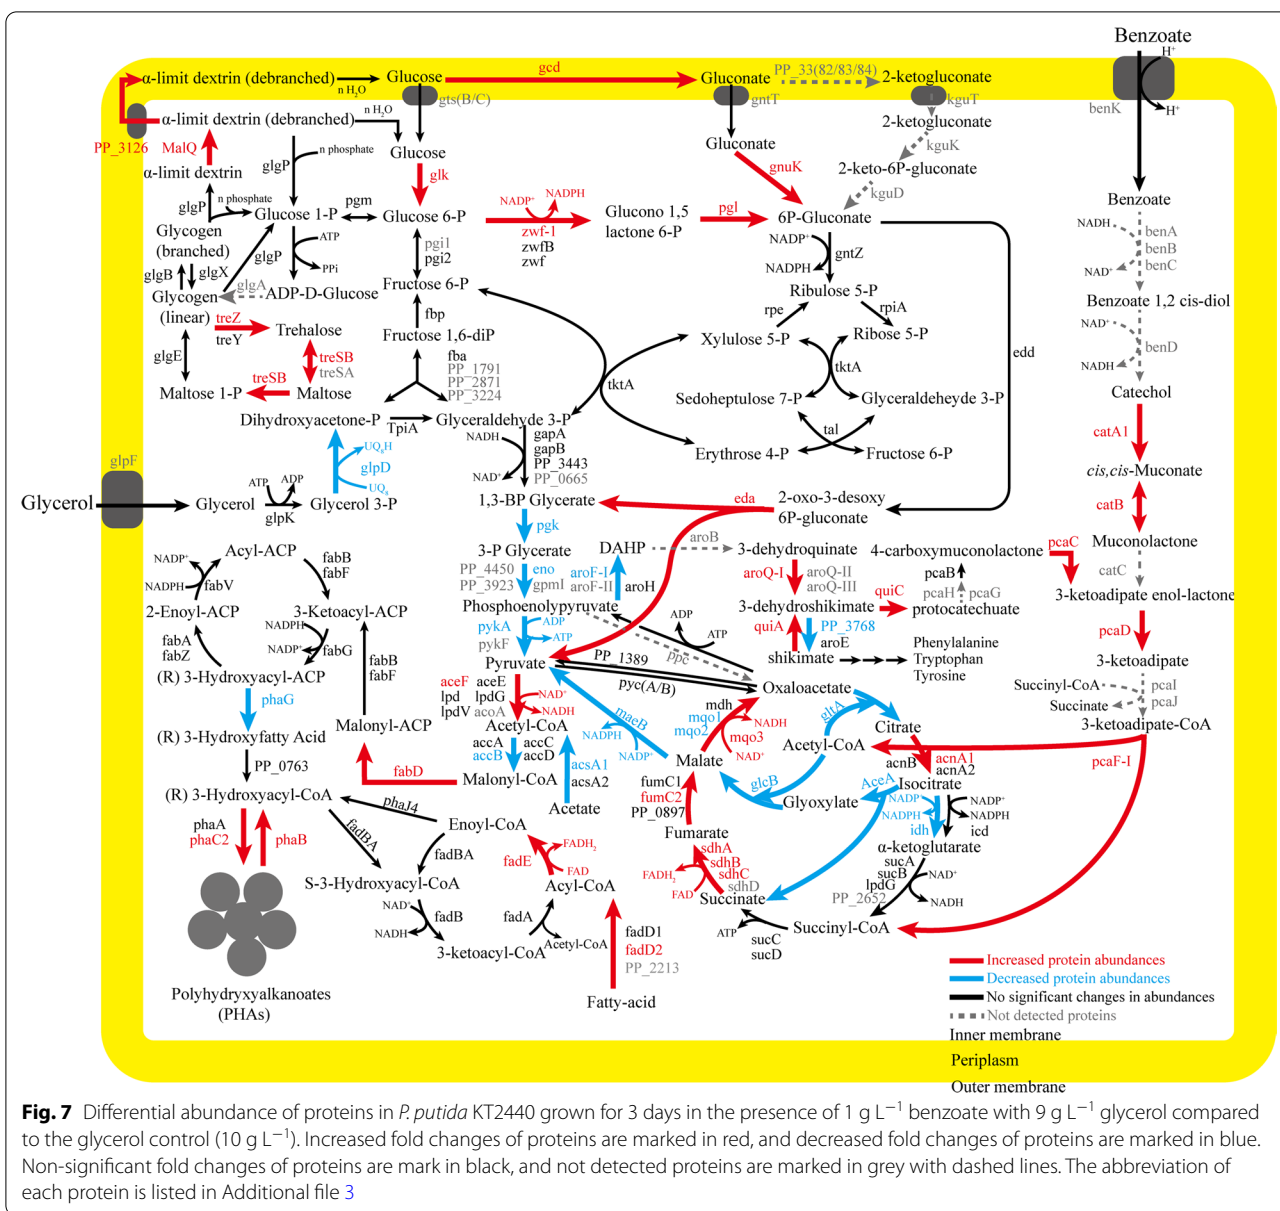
Benzoate
H⁺
benK
H⁺
α-limit dextrin (debranched)
n H₂O
Glucose
gcd
Gluconate
PP_33(82/83/84)
2-ketogluconate
gts(B/C)
gntT
kguT
PP_3126
MalQ
α-limit dextrin (debranched)
n H₂O
α-limit dextrin
n phosphate
Glucose
glk
Gluconate
gnuK
2-ketogluconate
kguK
2-keto-6P-gluconate
kguD
glgP
glgP
n phosphate
Glucose 1-P
pgm
Glucose 6-P
NADP⁺
NADPH
zwf-1
zwfB
zwf
Glucono 1,5 lactone 6-P
pgl
6P-Gluconate
NADP⁺
NADPH
gntZ
Benzoate
NADH
benA
benB
benC
NAD⁺
Glycogen (branched)
glgB
glgX
Glycogen (linear)
glgA
ATP
PPi
glgP
ADP-D-Glucose
pgi1
pgi2
Fructose 6-P
fbp
Ribulose 5-P
rpe
rpiA
Benzoate 1,2 cis-diol
NAD⁺
benD
NADH
treZ
treY
Trehalose
Fructose 1,6-diP
Xylulose 5-P
Ribose 5-P
edd
glgE
treSB
treSA
treSB
Maltose 1-P
Maltose
fba
PP_1791
PP_2871
PP_3224
tktA
tktA
Sedoheptulose 7-P
Glyceraldeheyde 3-P
Catechol
Dihydroxyacetone-P
TpiA
Glyceraldehyde 3-P
NADH
gapA
gapB
PP_3443
PP_0665
NAD⁺
tal
Erythrose 4-P
Fructose 6-P
catA1
cis,cis-Muconate
glpF
UQ₈H
glpD
UQ₈
Glycerol
Glycerol
ATP
ADP
glpK
Glycerol 3-P
1,3-BP Glycerate
eda
2-oxo-3-desoxy 6P-gluconate
catB
pgk
3-P Glycerate
DAHP
aroB
3-dehydroquinate
4-carboxymuconolactone
pcaC
Muconolactone
NADP⁺
NADPH
fabV
Acyl-ACP
fabB
fabF
PP_4450
PP_3923
eno
gpmI
aroF-I
aroF-II
aroH
aroQ-I
aroQ-II
aroQ-III
pcaB
pcaH
pcaG
catC
2-Enoyl-ACP
3-Ketoacyl-ACP
Phosphoenolpyruvate
3-dehydroshikimate
quiC
protocatechuate
3-ketoadipate enol-lactone
NADPH
NADP⁺
fabG
ADP
ATP
fabA
fabZ
pykA
pykF
ADP
ATP
quiA
PP_3768
aroE
Phenylalanine
Tryptophan
Tyrosine
pcaD
fabB
fabF
(R) 3-Hydroxyacyl-ACP
Pyruvate
PP_1389
ppc
shikimate
3-ketoadipate
pyc(A/B)
Oxaloacetate
Succinyl-CoA
pcaI
Succinate
pcaJ
phaG
aceF
lpd
lpdV
aceE
lpdG
acoA
NAD⁺
NADH
maeB
mdh
mqo1
mqo2
NADH
mqo3
gltA
Citrate
3-ketoadipate-CoA
(R) 3-Hydroxyfatty Acid
Malonyl-ACP
Acetyl-CoA
NADPH
NADP⁺
Acetyl-CoA
acnB
acnA1
acnA2
pcaF-I
PP_0763
accA
accB
accC
accD
acsA1
acsA2
Malate
NAD⁺
glcB
(R) 3-Hydroxyacyl-CoA
fadD
Malonyl-CoA
fumC1
fumC2
PP_0897
Glyoxylate
AceA
Isocitrate
phaJ4
Acetate
NADP⁺
NADPH
idh
NADP⁺
NADPH
icd
phaA
phaC2
phaB
fadBA
Enoyl-CoA
Fumarate
α-ketoglutarate
fadBA
FADH₂
sdhA
sdhB
sdhC
sdhD
sucA
sucB
lpdG
PP_2652
NAD⁺
NADH
S-3-Hydroxyacyl-CoA
fadE
FAD
Acyl-CoA
FADH₂
FAD
Succinate
NAD⁺
NADH
fadB
fadA
Acetyl-CoA
ATP
succ
sucD
Succinyl-CoA
3-ketoacyl-CoA
fadD1
fadD2
PP_2213
Increased protein abundances
Decreased protein abundances
No significant changes in abundances
Not detected proteins
Polyhydryxyalkanoates (PHAs)
Fatty-acid
Inner membrane
Periplasm
Outer membrane

**Fig. 7** Differential abundance of proteins in *P. putida* KT2440 grown for 3 days in the presence of 1 g L$^{-1}$ benzoate with 9 g L$^{-1}$ glycerol compared to the glycerol control (10 g L$^{-1}$). Increased fold changes of proteins are marked in red, and decreased fold changes of proteins are marked in blue. Non-significant fold changes of proteins are mark in black, and not detected proteins are marked in grey with dashed lines. The abbreviation of each protein is listed in Additional file 3